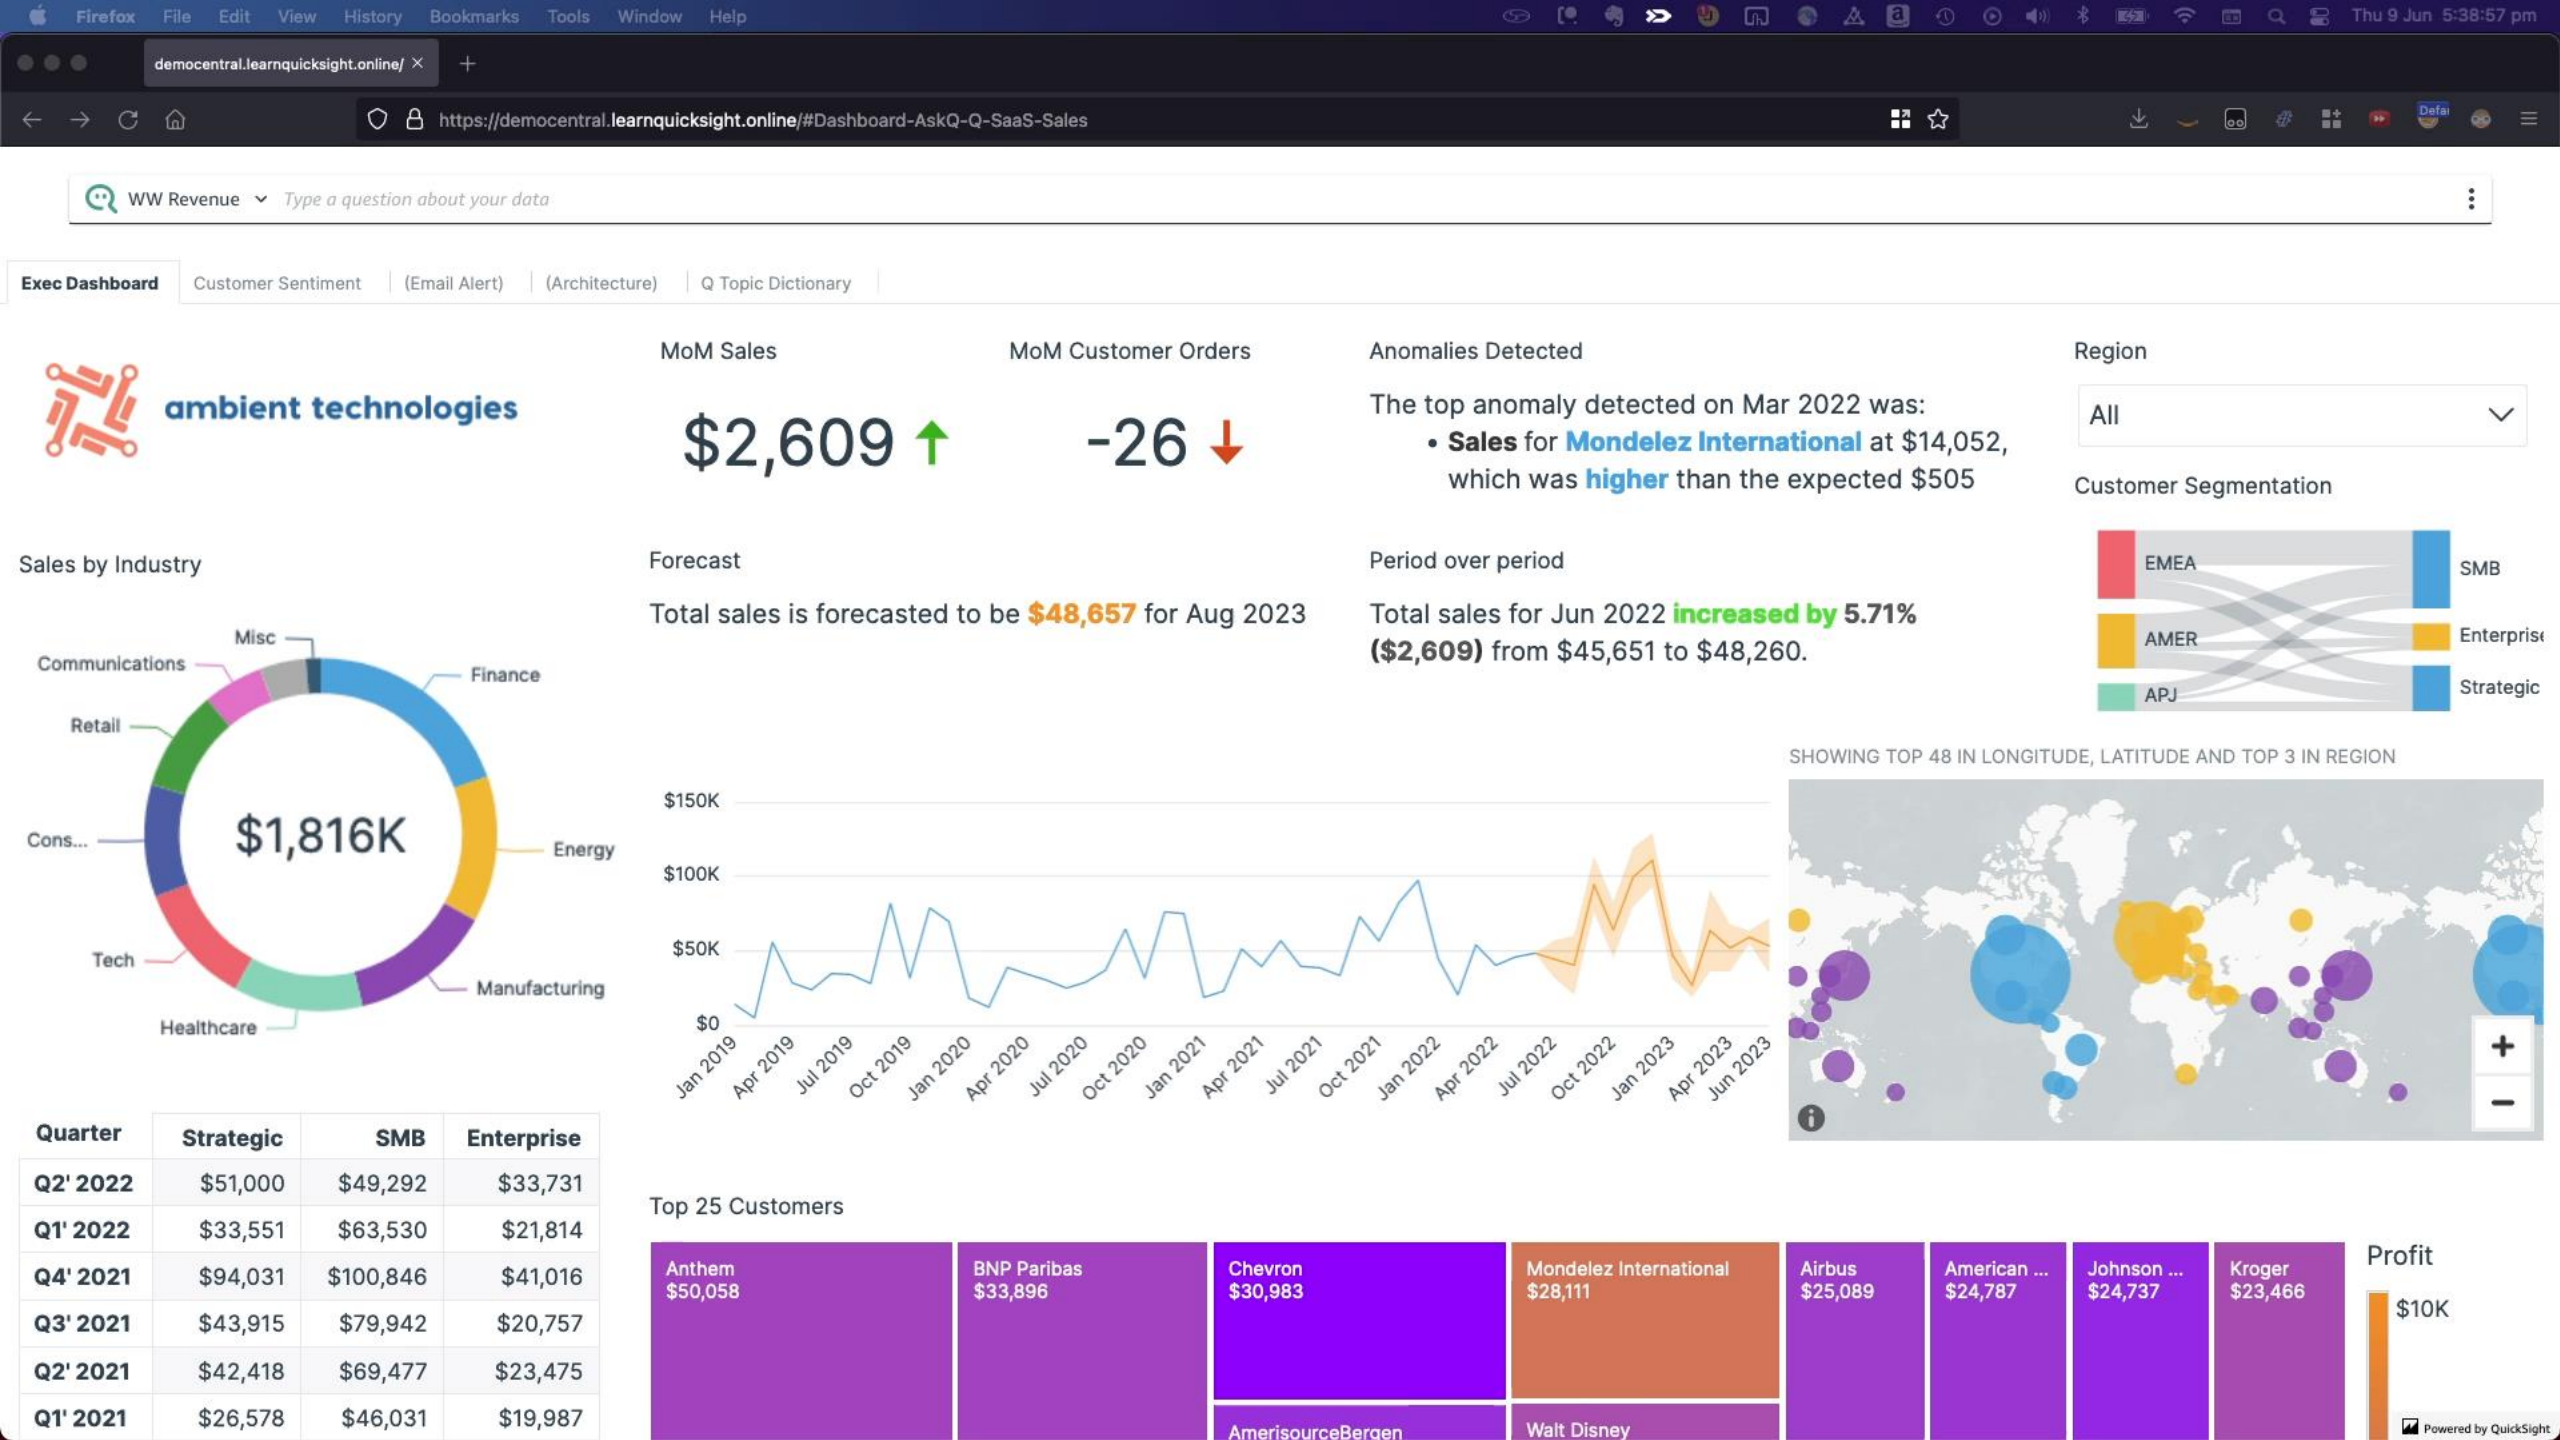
Firefox File Edit View History Bookmarks Tools Window Help

Thu 9 Jun 5:38:57 pm

democentral.learnquicksight.online/

https://democentral.learnquicksight.online/#Dashboard-AskQ-Q-SaaS-Sales

WW Revenue

Type a question about your data

Exec Dashboard | Customer Sentiment | (Email Alert) | (Architecture) | Q Topic Dictionary

ambient technologies

MoM Sales

$2,609

MoM Customer Orders

-26

Anomalies Detected

The top anomaly detected on Mar 2022 was:
• Sales for Mondelez International at $14,052, which was higher than the expected $505

Region

All

Customer Segmentation

EMEA
AMER
APJ
SMB
Enterprise
Strategic

Sales by Industry

Misc
Communications
Finance
Retail
Cons...
Energy
Tech
Manufacturing
Healthcare

$1,816K

Forecast

Total sales is forecasted to be $48,657 for Aug 2023

Period over period

Total sales for Jun 2022 increased by 5.71% ($2,609) from $45,651 to $48,260.

SHOWING TOP 48 IN LONGITUDE, LATITUDE AND TOP 3 IN REGION

$150K
$100K
$50K
$0

Jan 2019 Apr 2019 Jul 2019 Oct 2019 Jan 2020 Apr 2020 Jul 2020 Oct 2020 Jan 2021 Apr 2021 Jul 2021 Oct 2021 Jan 2022 Apr 2022 Jul 2022 Oct 2022 Jan 2023 Apr 2023 Jun 2023

| Quarter | Strategic | SMB | Enterprise |
|---|---|---|---|
| Q2' 2022 | $51,000 | $49,292 | $33,731 |
| Q1' 2022 | $33,551 | $63,530 | $21,814 |
| Q4' 2021 | $94,031 | $100,846 | $41,016 |
| Q3' 2021 | $43,915 | $79,942 | $20,757 |
| Q2' 2021 | $42,418 | $69,477 | $23,475 |
| Q1' 2021 | $26,578 | $46,031 | $19,987 |

Top 25 Customers

Anthem $50,058
BNP Paribas $33,896
Chevron $30,983
AmerisourceBergen
Mondelez International $28,111
Walt Disney
Airbus $25,089
American ... $24,787
Johnson ... $24,737
Kroger $23,466

Profit

$10K

Powered by QuickSight